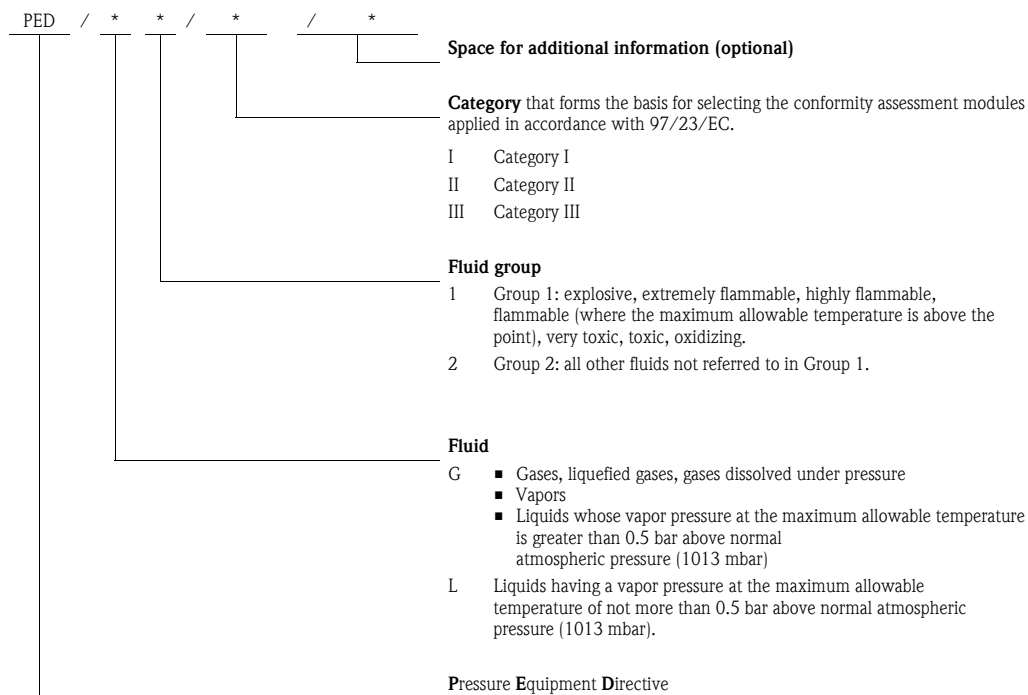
PED / * * / * / *

Space for additional information (optional)

Category that forms the basis for selecting the conformity assessment modules applied in accordance with 97/23/EC.

I Category I

II Category II

III Category III

Fluid group

1 Group 1: explosive, extremely flammable, highly flammable, flammable (where the maximum allowable temperature is above the point), very toxic, toxic, oxidizing.

2 Group 2: all other fluids not referred to in Group 1.

Fluid

G
- Gases, liquefied gases, gases dissolved under pressure
- Vapors
- Liquids whose vapor pressure at the maximum allowable temperature is greater than 0.5 bar above normal atmospheric pressure (1013 mbar)

L Liquids having a vapor pressure at the maximum allowable temperature of not more than 0.5 bar above normal atmospheric pressure (1013 mbar).

Pressure Equipment Directive